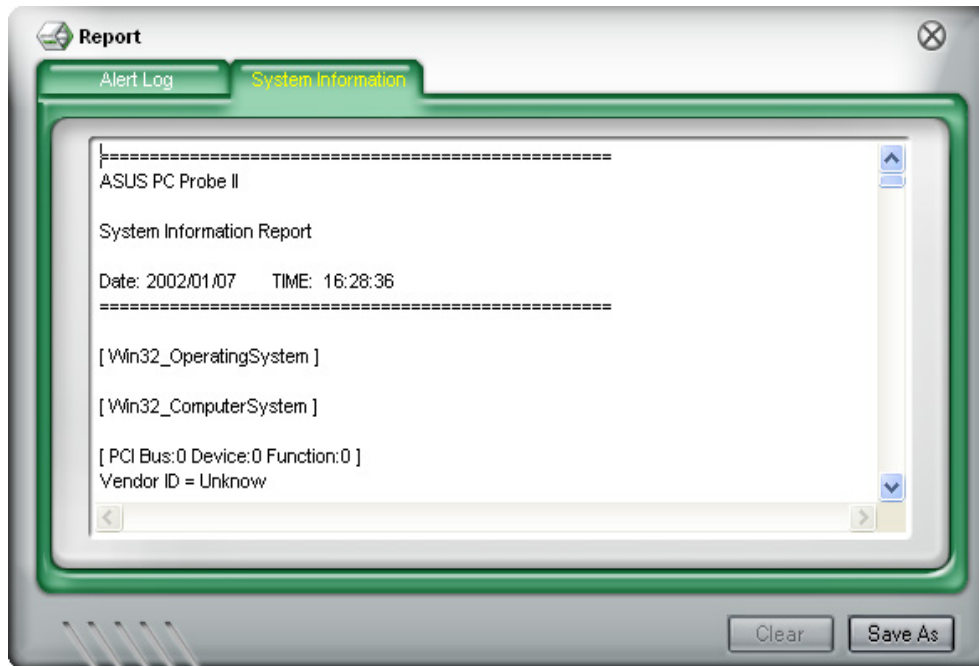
Report

Alert Log
System Information

==================================================
ASUS PC Probe II

System Information Report

Date: 2002/01/07 TIME: 16:28:36
==================================================

[ Win32_OperatingSystem ]

[ Win32_ComputerSystem ]

[ PCI Bus:0 Device:0 Function:0 ]
Vendor ID = Unknow

Clear
Save As